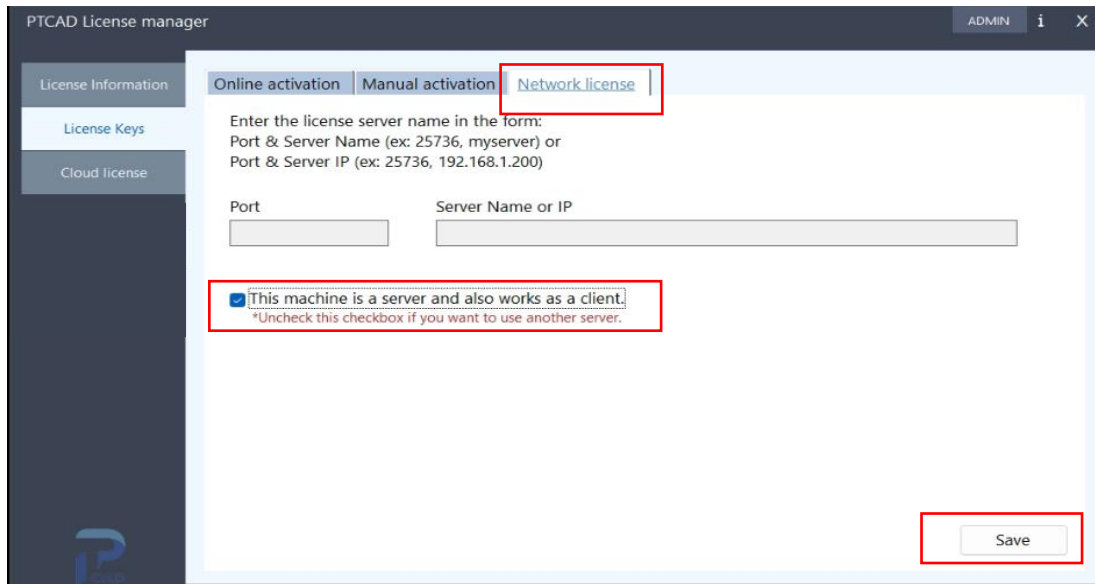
PTCAD License manager

ADMIN i X

License Information

License Keys

Cloud license

Online activation

Manual activation

Network license

Enter the license server name in the form:
Port & Server Name (ex: 25736, myserver) or
Port & Server IP (ex: 25736, 192.168.1.200)

Port

Server Name or IP

This machine is a server and also works as a client.
*Uncheck this checkbox if you want to use another server.

Save